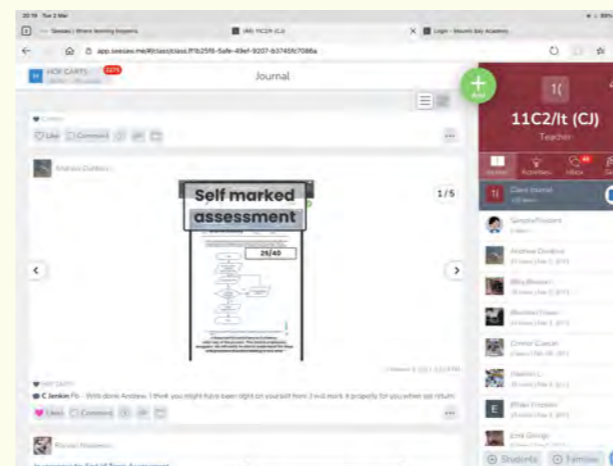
Journal

Self marked assessment

1/5

25/40

C Jenkin Ps - Well done Andrew. I think you might have been right on your last item 3 will mark it properly for you when we return

Like Comment

11C2/It (CJ)

Teacher

Class Journal

Add

Students Families